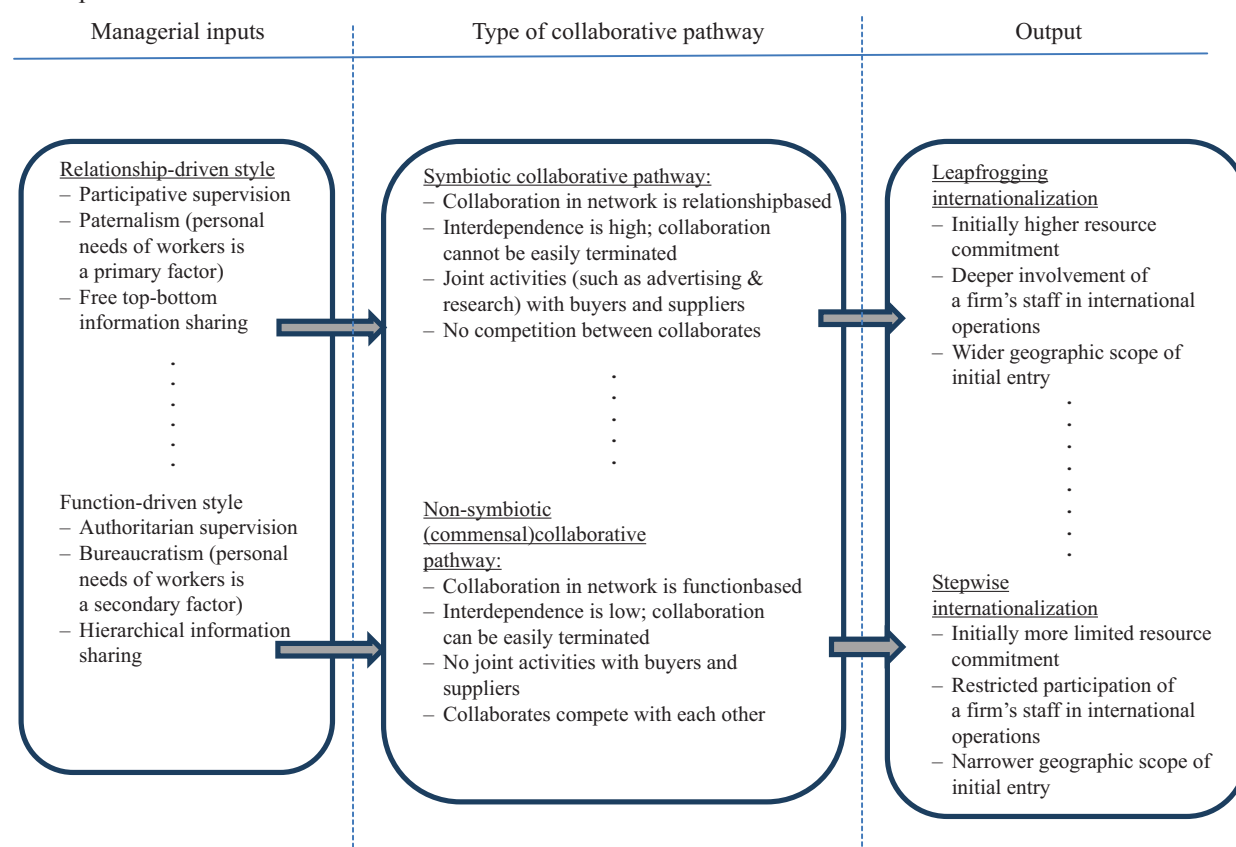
Managerial inputs

Type of collaborative pathway

Output

Relationship-driven style
– Participative supervision
– Paternalism (personal needs of workers is a primary factor)
– Free top-bottom information sharing

.
.
.
.
.
.

Function-driven style
– Authoritarian supervision
– Bureaucratism (personal needs of workers is a secondary factor)
– Hierarchical information sharing

Symbiotic collaborative pathway:
– Collaboration in network is relationshipbased
– Interdependence is high; collaboration cannot be easily terminated
– Joint activities (such as advertising & research) with buyers and suppliers
– No competition between collaborates

.
.
.
.
.

Non-symbiotic (commensal)collaborative pathway:
– Collaboration in network is functionbased
– Interdependence is low; collaboration can be easily terminated
– No joint activities with buyers and suppliers
– Collaborates compete with each other

Leapfrogging internationalization
– Initially higher resource commitment
– Deeper involvement of a firm's staff in international operations
– Wider geographic scope of initial entry

.
.
.
.
.
.
.
.

Stepwise internationalization
– Initially more limited resource commitment
– Restricted participation of a firm's staff in international operations
– Narrower geographic scope of initial entry